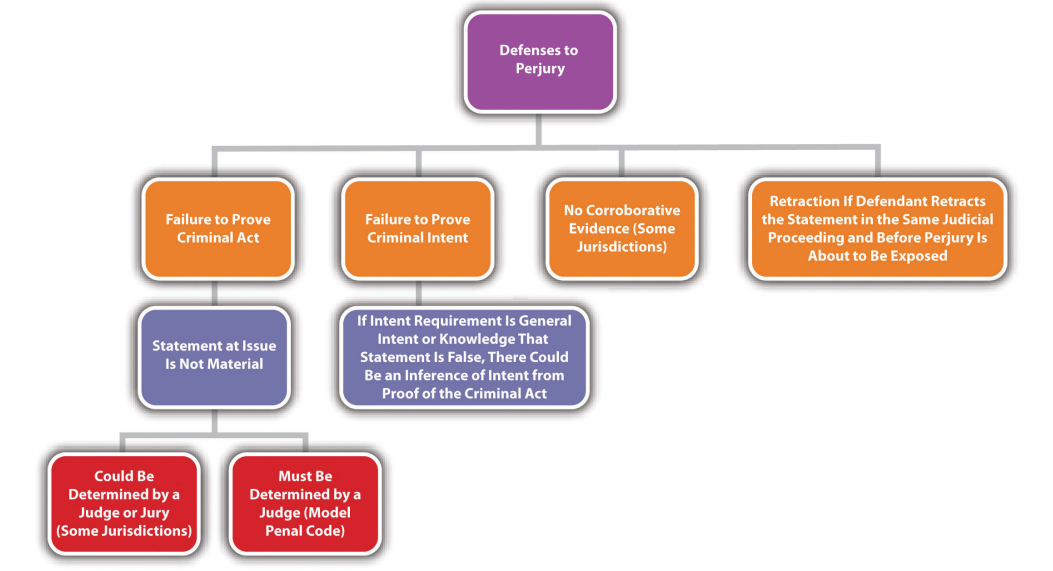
Defenses to Perjury

Failure to Prove Criminal Act

Failure to Prove Criminal Intent

No Corroborative Evidence (Some Jurisdictions)

Retraction If Defendant Retracts the Statement in the Same Judicial Proceeding and Before Perjury Is About to Be Exposed

Statement at Issue Is Not Material

If Intent Requirement Is General Intent or Knowledge That Statement Is False, There Could Be an Inference of Intent from Proof of the Criminal Act

Could Be Determined by a Judge or Jury (Some Jurisdictions)

Must Be Determined by a Judge (Model Penal Code)